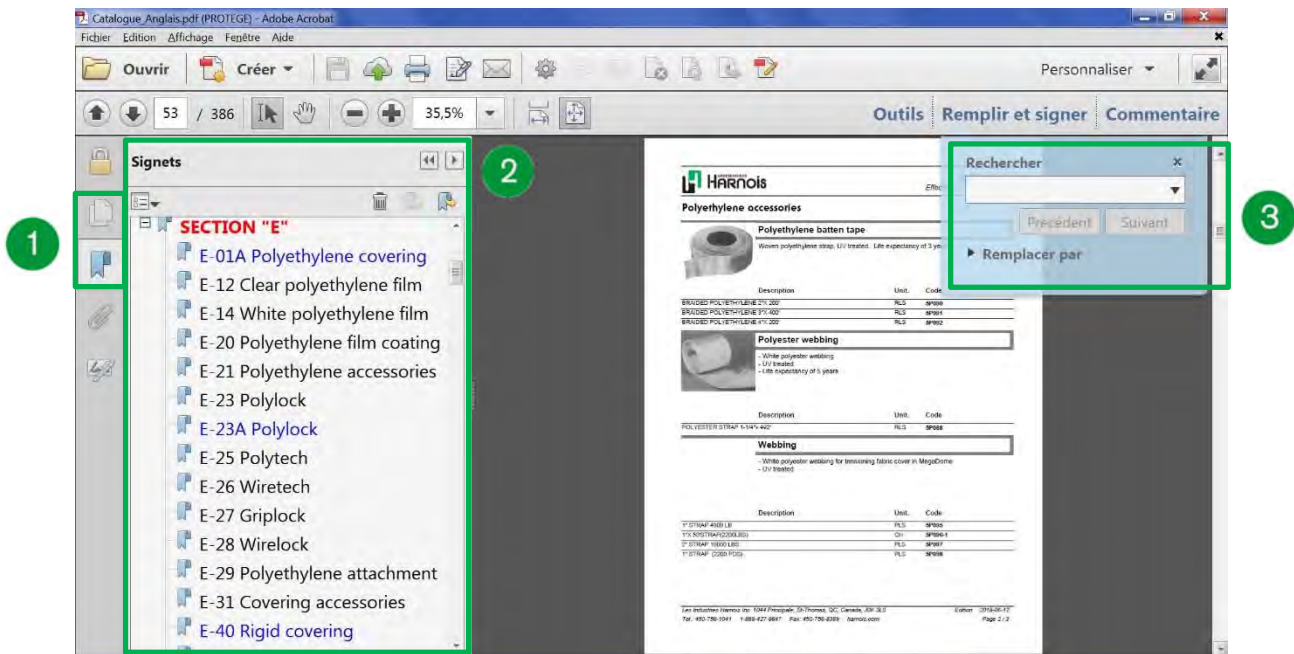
Catalogue_Anglais.pdf (PROTEGE) - Adobe Acrobat

Fichier Edition Affichage Fenêtre Aide

Ouvrir Créer Personnaliser

53 / 386 35,5% Outils Remplir et signer Commentaire

1

Signets

2

SECTION "E"
E-01A Polyethylene covering
E-12 Clear polyethylene film
E-14 White polyethylene film
E-20 Polyethylene film coating
E-21 Polyethylene accessories
E-23 Polylock
E-23A Polylock
E-25 Polytech
E-26 Wiretech
E-27 Griplock
E-28 Wirelock
E-29 Polyethylene attachment
E-31 Covering accessories
E-40 Rigid covering

HARNOIS

Polyethylene accessories

Polyethylene batten tape
Woven polyethylene strap, UV treated. Life expectancy of 3 years

| Description | Unit. | Code |
|---|---|---|
| BRAIDED POLYETHYLENE 2"X 200' | RLS | 5P000 |
| BRAIDED POLYETHYLENE 3"X 400' | RLS | 5P001 |
| BRAIDED POLYETHYLENE 4"X 200' | RLS | 5P002 |

Polyester webbing
- White polyester webbing
- UV treated
- Life expectancy of 5 years

| Description | Unit. | Code |
|---|---|---|
| POLYESTER STRAP 1-1/4"x 492' | RLS | 5P008 |

Webbing
- White polyester webbing for tensioning fabric cover in MegaDome
- UV treated

| Description | Unit. | Code |
|---|---|---|
| 1" STRAP 4000 LB | RLS | 5P005 |
| 1"X 50'STRAP(2200LBS) | CH | 5P006-1 |
| 2" STRAP 10000 LBS | RLS | 5P007 |
| 1" STRAP (2200 PDS) | RLS | 5P006 |

Les Industries Harnois Inc. 1044 Principale, St-Thomas, QC, Canada, J0K 3L0 Edition 2016-06-17
Tel.: 450-756-1041 1-800-427-6667 Fax: 450-756-8089 harnois.com Page 2 / 2

Rechercher
Précédent Suivant
Remplacer par

3